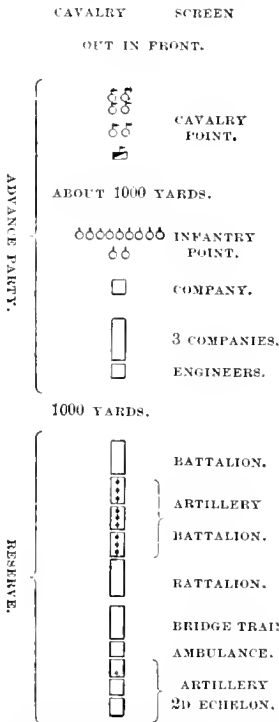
CAVALRY SCREEN

OUT IN FRONT.

ADVANCE PARTY.

CAVALRY POINT.

ABOUT 1000 YARDS.

INFANTRY POINT.

COMPANY.

3 COMPANIES.

ENGINEERS.

1000 YARDS.

RESERVE.

BATTALION.

ARTILLERY

BATTALION.

BATTALION.

BRIDGE TRAIN

AMBULANCE.

ARTILLERY 2D ECHELON.